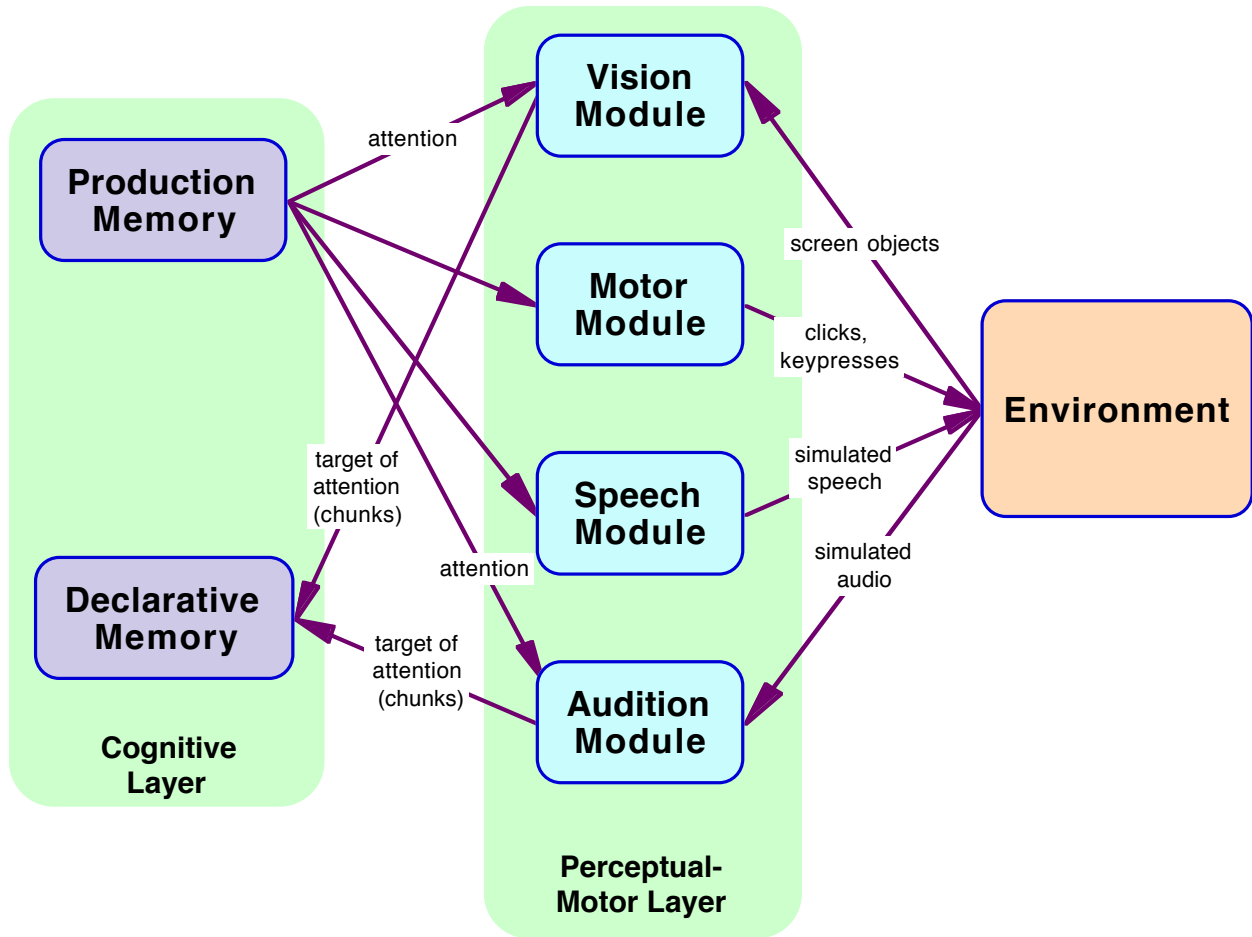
Vision Module

attention

Production Memory

screen objects

Motor Module

clicks, keypresses

Environment

target of attention (chunks)

Speech Module

simulated speech

simulated audio

attention

Declarative Memory

target of attention (chunks)

Audition Module

Cognitive Layer

Perceptual-Motor Layer